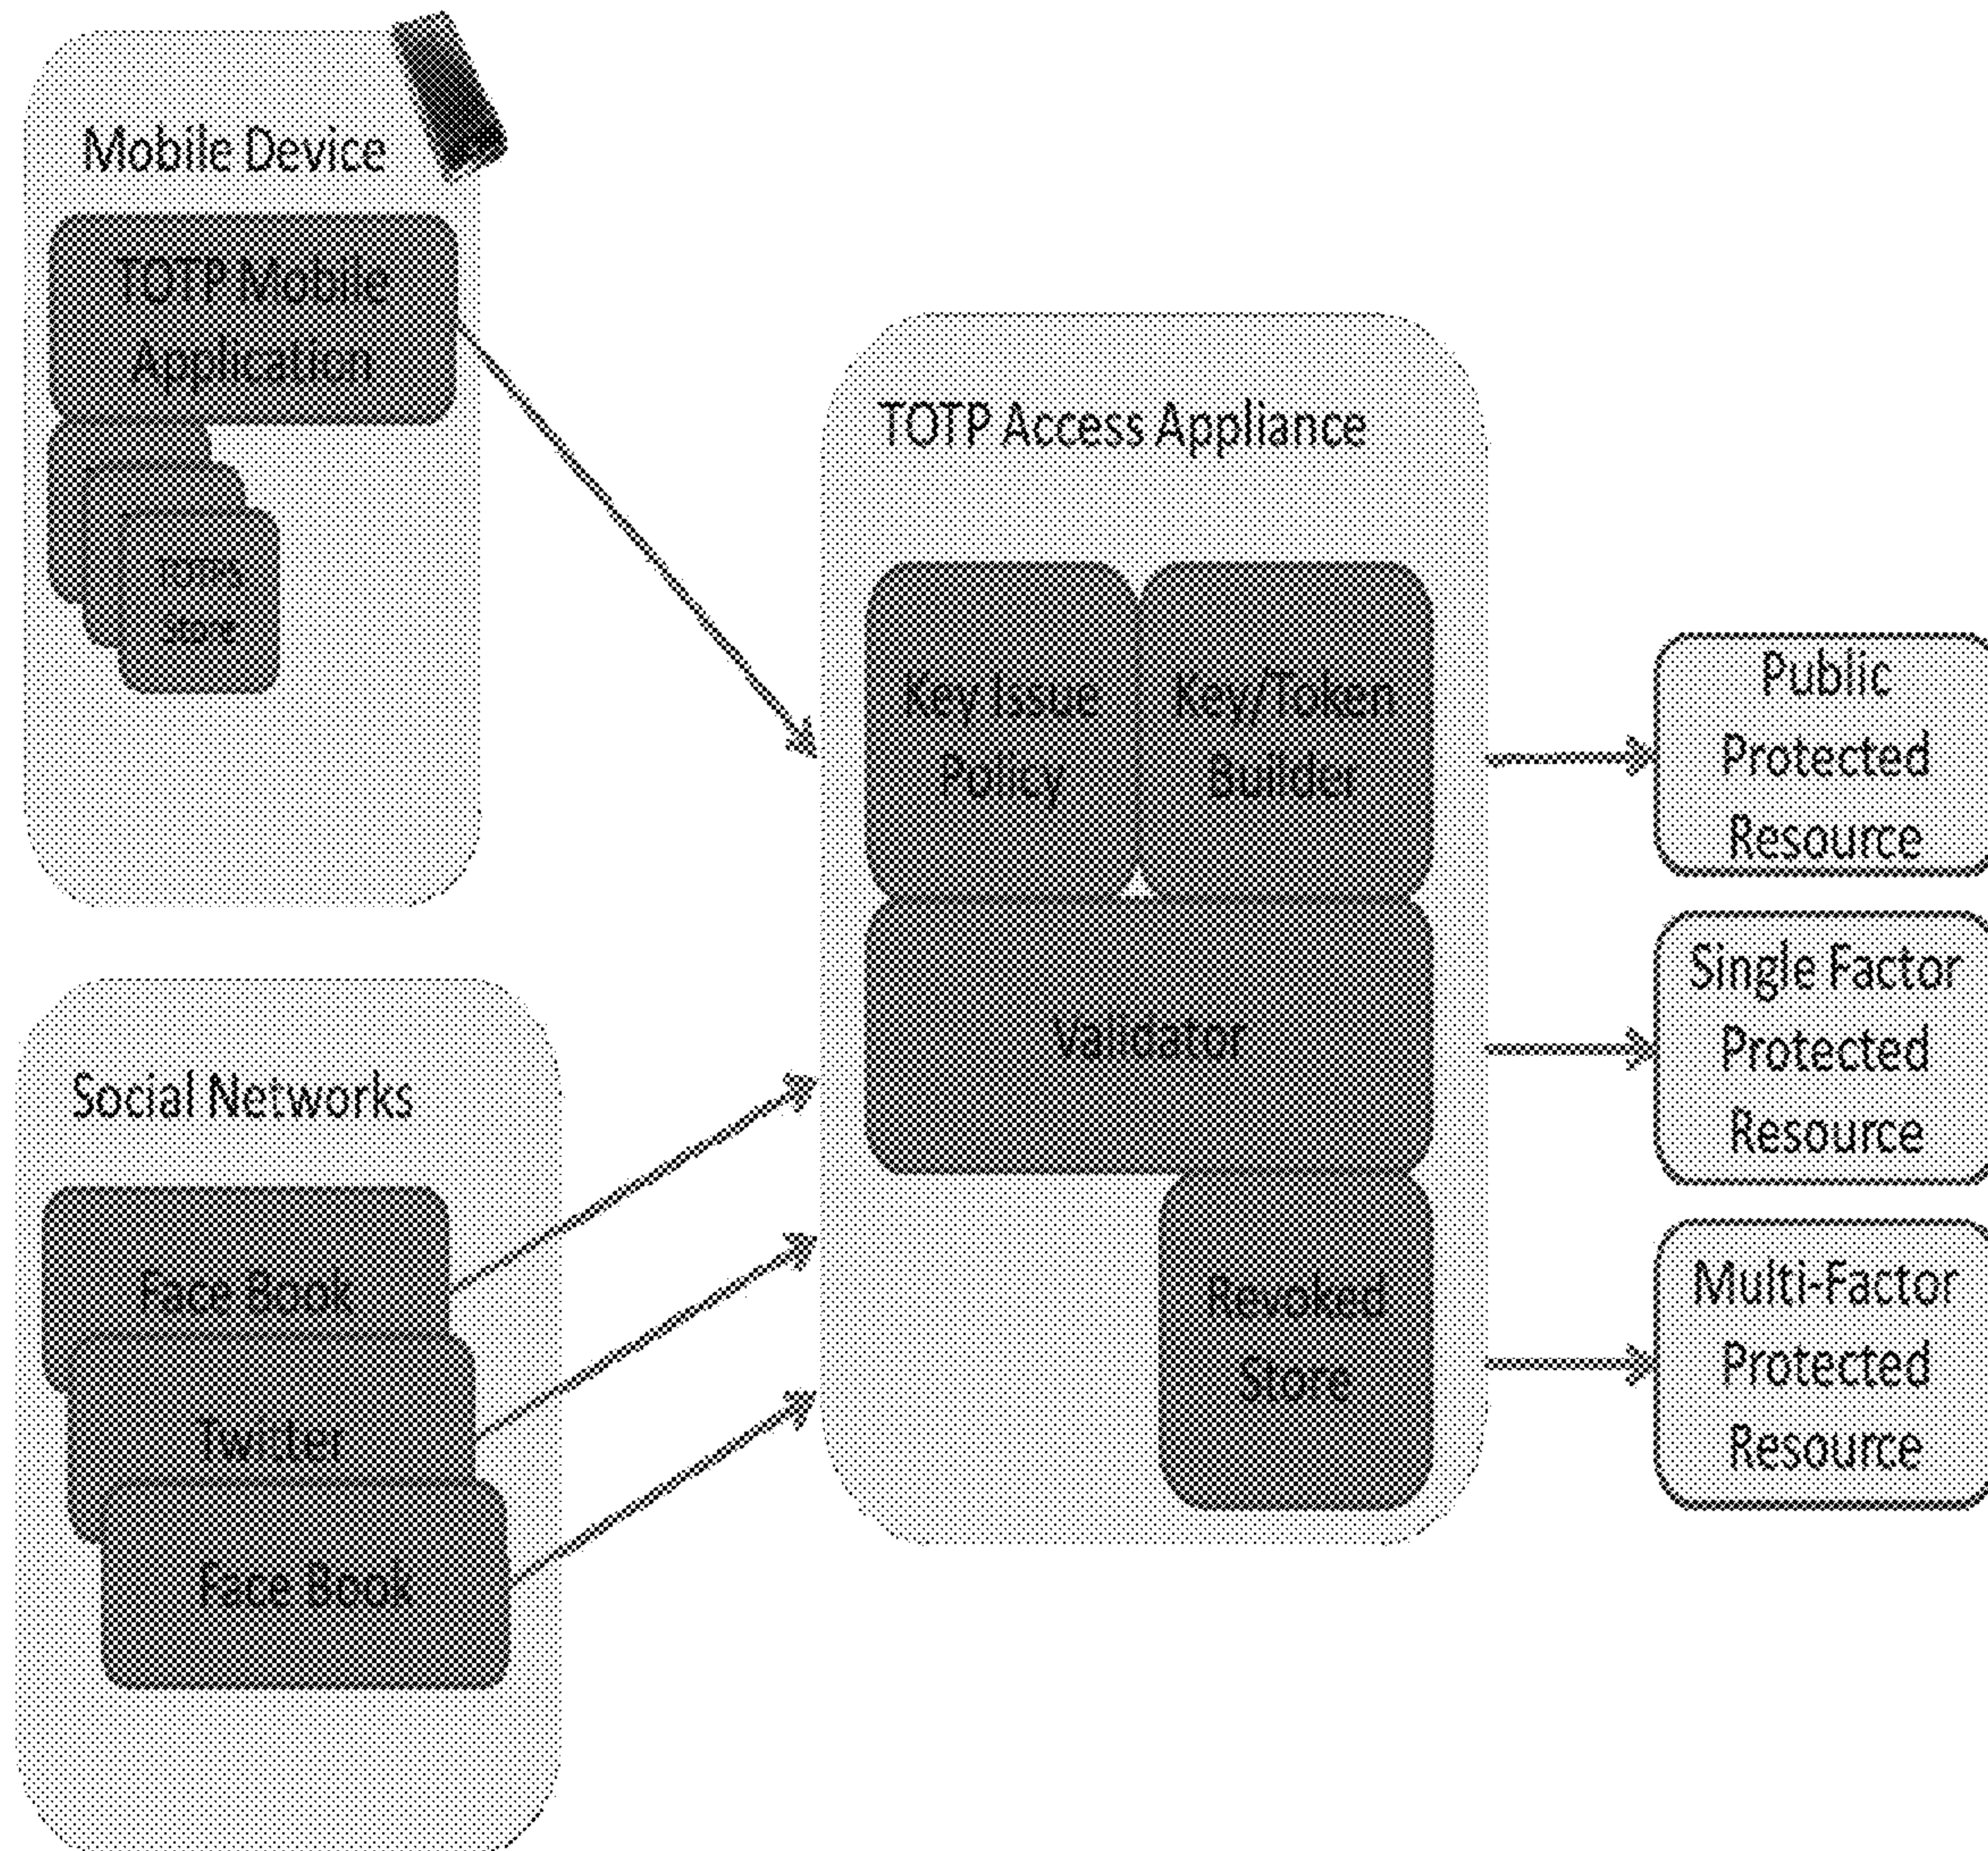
Mobile Device

TOTP Mobile Application

TOTPs Store

Social Networks

Face Book

Twitter

Face Book

TOTP Access Appliance

Key Issue Policy

Key/Token Builder

Validator

Revoked Store

Public Protected Resource

Single Factor Protected Resource

Multi-Factor Protected Resource